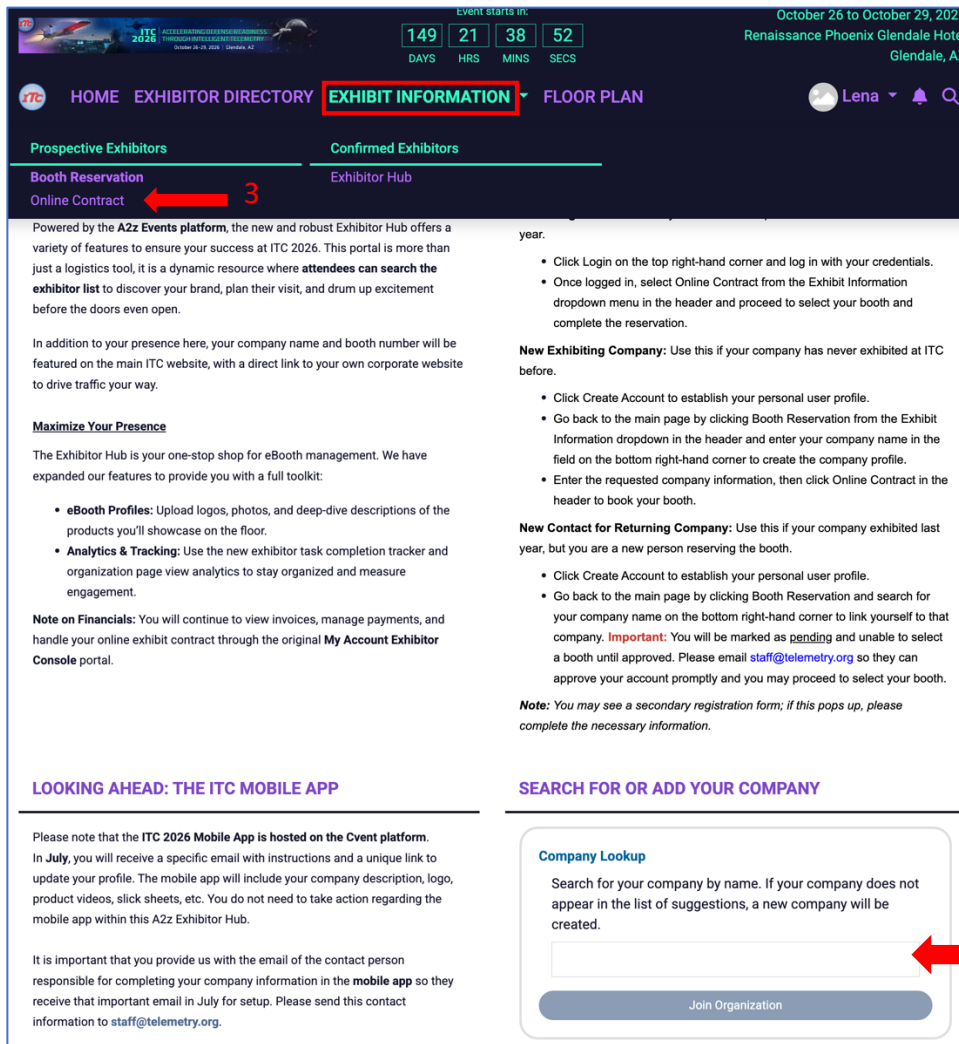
ITC 2026 ACCELERATING DEFENSE READINESS THROUGH INTELLIGENT TELEMETRY October 26-29, 2026 | Glendale, AZ

Event starts in:

| 149 | 21 | 38 | 52 |
|---|---|---|---|
| DAYS | HRS | MINS | SECS |

October 26 to October 29, 202
Renaissance Phoenix Glendale Hote
Glendale, A

ITC HOME EXHIBITOR DIRECTORY EXHIBIT INFORMATION FLOOR PLAN Lena

Prospective Exhibitors
Booth Reservation
Online Contract

3

Confirmed Exhibitors
Exhibitor Hub

Powered by the A2z Events platform, the new and robust Exhibitor Hub offers a variety of features to ensure your success at ITC 2026. This portal is more than just a logistics tool, it is a dynamic resource where attendees can search the exhibitor list to discover your brand, plan their visit, and drum up excitement before the doors even open.

In addition to your presence here, your company name and booth number will be featured on the main ITC website, with a direct link to your own corporate website to drive traffic your way.

Maximize Your Presence

The Exhibitor Hub is your one-stop shop for eBooth management. We have expanded our features to provide you with a full toolkit:

- eBooth Profiles: Upload logos, photos, and deep-dive descriptions of the products you'll showcase on the floor.
- Analytics & Tracking: Use the new exhibitor task completion tracker and organization page view analytics to stay organized and measure engagement.

Note on Financials: You will continue to view invoices, manage payments, and handle your online exhibit contract through the original My Account Exhibitor Console portal.

year.

- Click Login on the top right-hand corner and log in with your credentials.
- Once logged in, select Online Contract from the Exhibit Information dropdown menu in the header and proceed to select your booth and complete the reservation.

New Exhibiting Company: Use this if your company has never exhibited at ITC before.

- Click Create Account to establish your personal user profile.
- Go back to the main page by clicking Booth Reservation from the Exhibit Information dropdown in the header and enter your company name in the field on the bottom right-hand corner to create the company profile.
- Enter the requested company information, then click Online Contract in the header to book your booth.

New Contact for Returning Company: Use this if your company exhibited last year, but you are a new person reserving the booth.

- Click Create Account to establish your personal user profile.
- Go back to the main page by clicking Booth Reservation and search for your company name on the bottom right-hand corner to link yourself to that company. Important: You will be marked as pending and unable to select a booth until approved. Please email staff@telemetry.org so they can approve your account promptly and you may proceed to select your booth.

Note: You may see a secondary registration form; if this pops up, please complete the necessary information.

LOOKING AHEAD: THE ITC MOBILE APP

Please note that the ITC 2026 Mobile App is hosted on the Cvent platform. In July, you will receive a specific email with instructions and a unique link to update your profile. The mobile app will include your company description, logo, product videos, slick sheets, etc. You do not need to take action regarding the mobile app within this A2z Exhibitor Hub.

It is important that you provide us with the email of the contact person responsible for completing your company information in the mobile app so they receive that important email in July for setup. Please send this contact information to staff@telemetry.org.

SEARCH FOR OR ADD YOUR COMPANY

Company Lookup

Search for your company by name. If your company does not appear in the list of suggestions, a new company will be created.

Join Organization